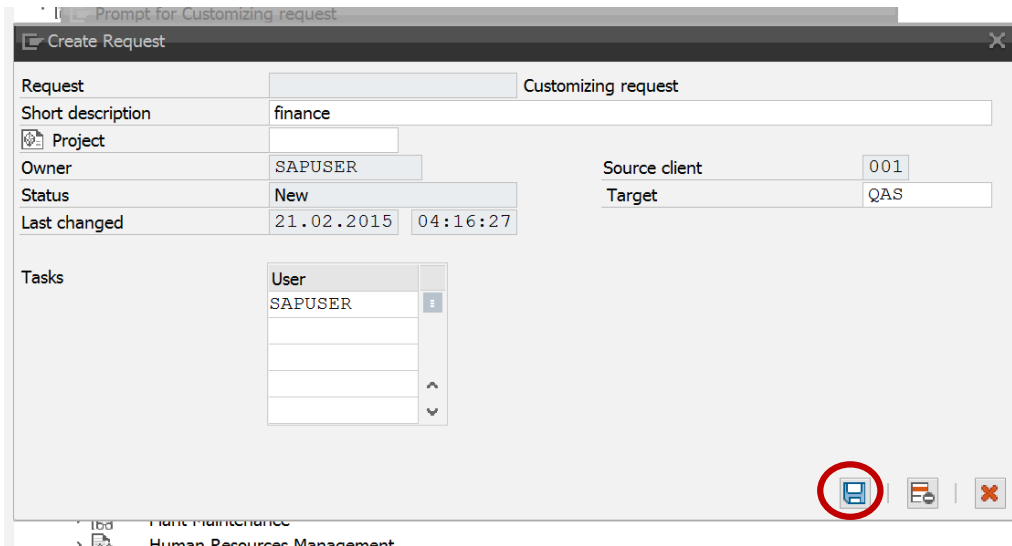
Prompt for Customizing request

Create Request

Request
Customizing request
Short description
finance
Project
Owner
SAPUSER
Source client
001
Status
New
Target
QAS
Last changed
21.02.2015
04:16:27

Tasks

| User |
|---|
| SAPUSER |
| |
| |
| |
| |

Plant Maintenance
Human Resources Management